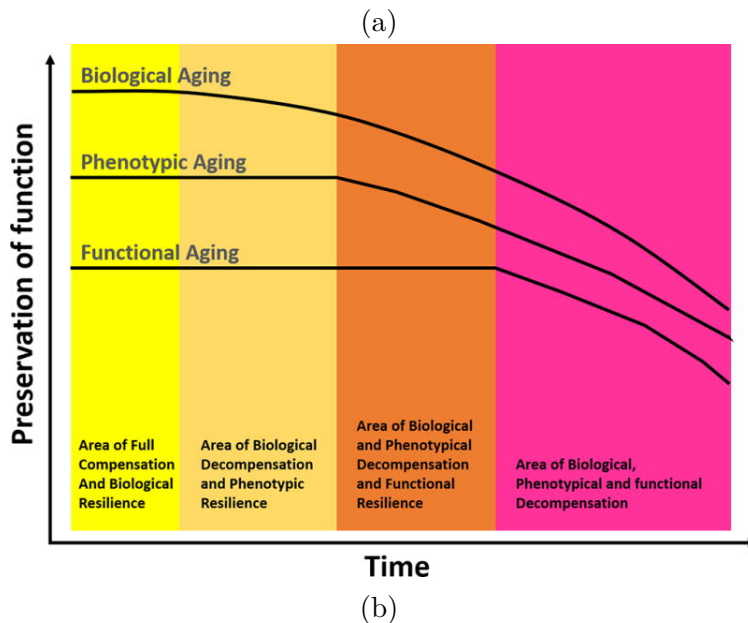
(a)

Biological Aging

Phenotypic Aging

Functional Aging

Preservation of function

Area of Full Compensation And Biological Resilience

Area of Biological Decompensation and Phenotypic Resilience

Area of Biological and Phenotypical Decompensation and Functional Resilience

Area of Biological, Phenotypical and functional Decompensation

Time

(b)